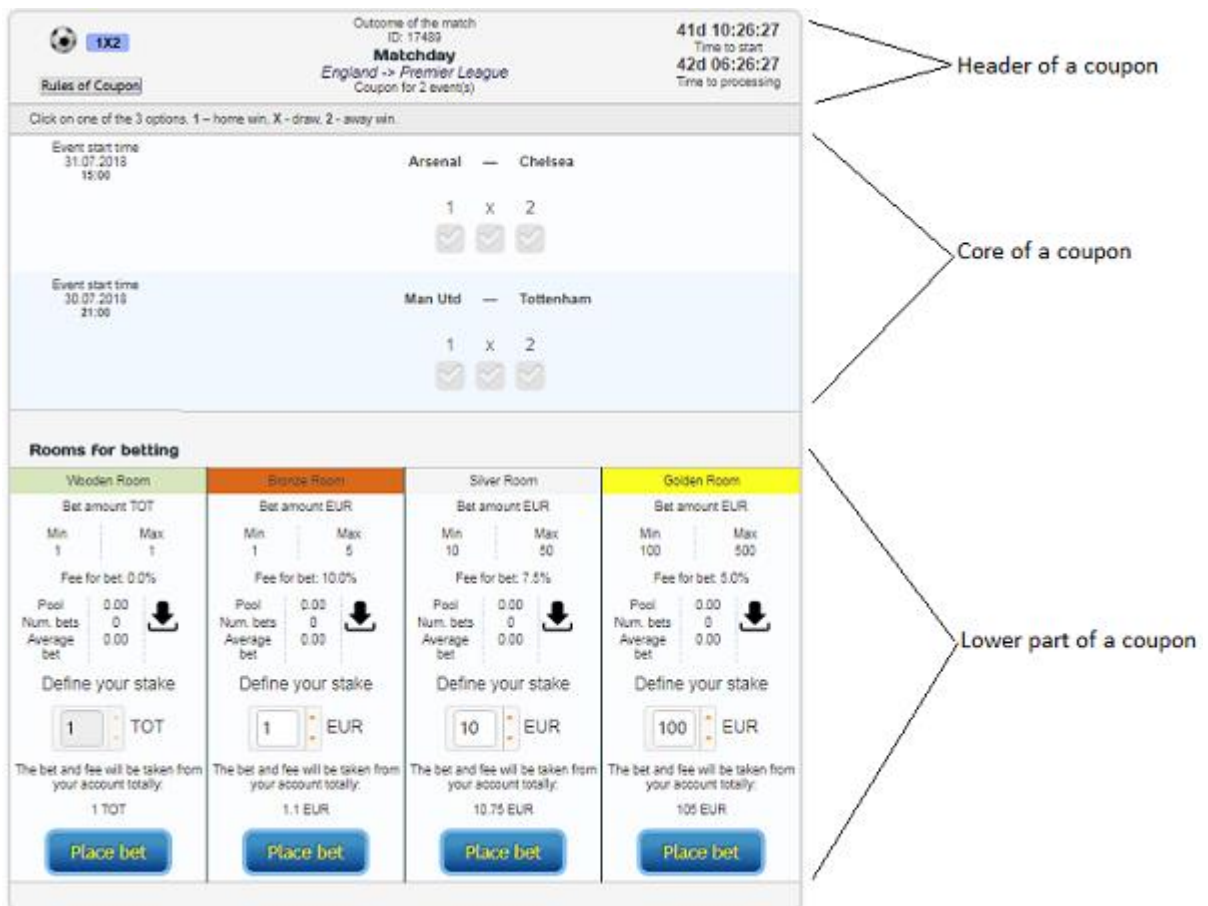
1X2

Rules of Coupon

Outcome of the match
ID: 17489
Matchday
England -> Premier League
Coupon for 2 event(s)

41d 10:26:27
Time to start
42d 06:26:27
Time to processing

Header of a coupon

Click on one of the 3 options. 1 – home win, X - draw, 2 - away win.

Event start time
31.07.2018
15:00

Arsenal — Chelsea

1 x 2

Event start time
30.07.2018
21:00

Man Utd — Tottenham

1 x 2

Core of a coupon

Rooms for betting

| Wooden Room | Bronze Room | Silver Room | Golden Room |
|---|---|---|---|
| Bet amount TOT | Bet amount EUR | Bet amount EUR | Bet amount EUR |
| Min 1 Max 1 | Min 1 Max 5 | Min 10 Max 50 | Min 100 Max 500 |
| Fee for bet: 0.0% | Fee for bet: 10.0% | Fee for bet: 7.5% | Fee for bet: 5.0% |
| Pool 0.00 Num. bets 0 Average bet 0.00 | Pool 0.00 Num. bets 0 Average bet 0.00 | Pool 0.00 Num. bets 0 Average bet 0.00 | Pool 0.00 Num. bets 0 Average bet 0.00 |
| Define your stake | Define your stake | Define your stake | Define your stake |
| 1 TOT | 1 EUR | 10 EUR | 100 EUR |
| The bet and fee will be taken from your account totally: | The bet and fee will be taken from your account totally: | The bet and fee will be taken from your account totally: | The bet and fee will be taken from your account totally: |
| 1 TOT | 1.1 EUR | 10.75 EUR | 105 EUR |
| Place bet | Place bet | Place bet | Place bet |

Lower part of a coupon